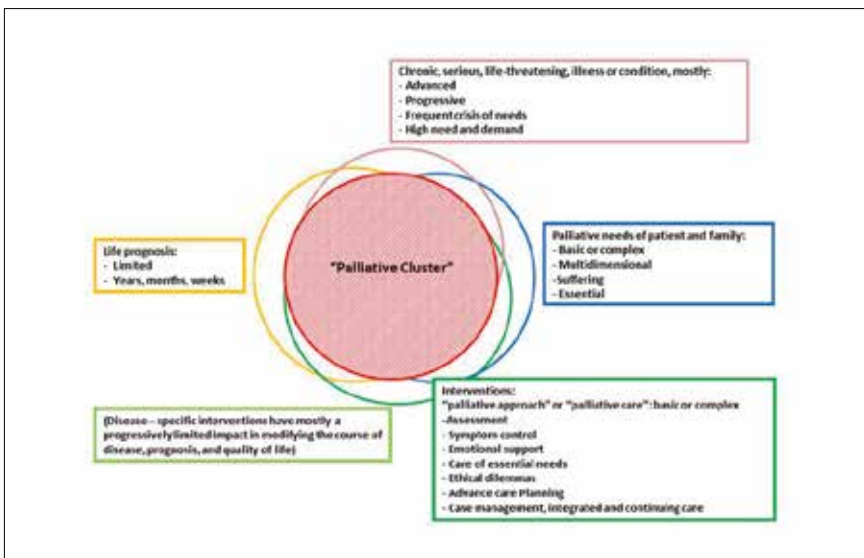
Chronic, serious, life-threatening, illness or condition, mostly:
- Advanced
- Progressive
- Frequent crisis of needs
- High need and demand

Life prognosis:
- Limited
- Years, months, weeks

"Palliative Cluster"

Palliative needs of patient and family:
- Basic or complex
- Multidimensional
- Suffering
- Essential

(Disease – specific interventions have mostly a progressively limited impact in modifying the course of disease, prognosis, and quality of life)

Interventions:
"palliative approach" or "palliative care": basic or complex
-Assessment
- Symptom control
- Emotional support
- Care of essential needs
- Ethical dilemmas
- Advance care Planning
- Case management, integrated and continuing care